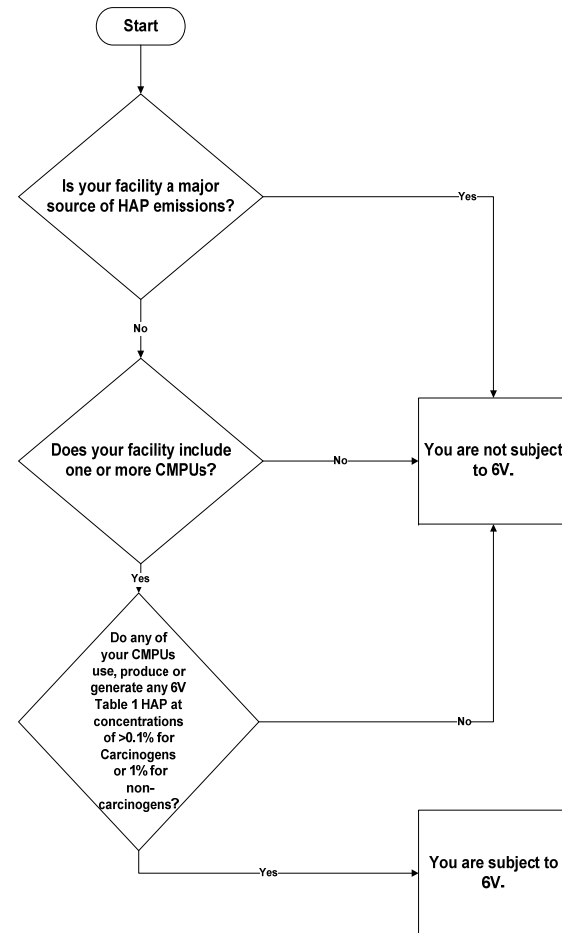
Start

Is your facility a major source of HAP emissions?

Yes

No

Does your facility include one or more CMPUs?

No

You are not subject to 6V.

Yes

Do any of your CMPUs use, produce or generate any 6V Table 1 HAP at concentrations of >0.1% for Carcinogens or 1% for non-carcinogens?

No

Yes

You are subject to 6V.